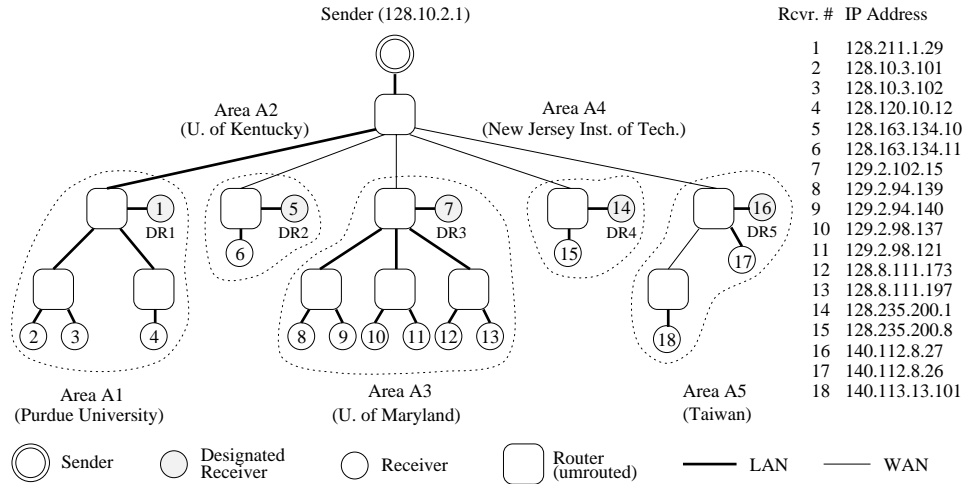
Sender (128.10.2.1)

Area A2
(U. of Kentucky)

Area A4
(New Jersey Inst. of Tech.)

1 DR1
5 DR2
6
7 DR3
14 DR4
15
16 DR5
17

2 3 4
8 9 10 11 12 13
18

Area A1
(Purdue University)

Area A3
(U. of Maryland)

Area A5
(Taiwan)

| Rcvr. # | IP Address |
|---|---|
| 1 | 128.211.1.29 |
| 2 | 128.10.3.101 |
| 3 | 128.10.3.102 |
| 4 | 128.120.10.12 |
| 5 | 128.163.134.10 |
| 6 | 128.163.134.11 |
| 7 | 129.2.102.15 |
| 8 | 129.2.94.139 |
| 9 | 129.2.94.140 |
| 10 | 129.2.98.137 |
| 11 | 129.2.98.121 |
| 12 | 128.8.111.173 |
| 13 | 128.8.111.197 |
| 14 | 128.235.200.1 |
| 15 | 128.235.200.8 |
| 16 | 140.112.8.27 |
| 17 | 140.112.8.26 |
| 18 | 140.113.13.101 |

Sender   Designated Receiver   Receiver   Router (umrouted)   LAN   WAN